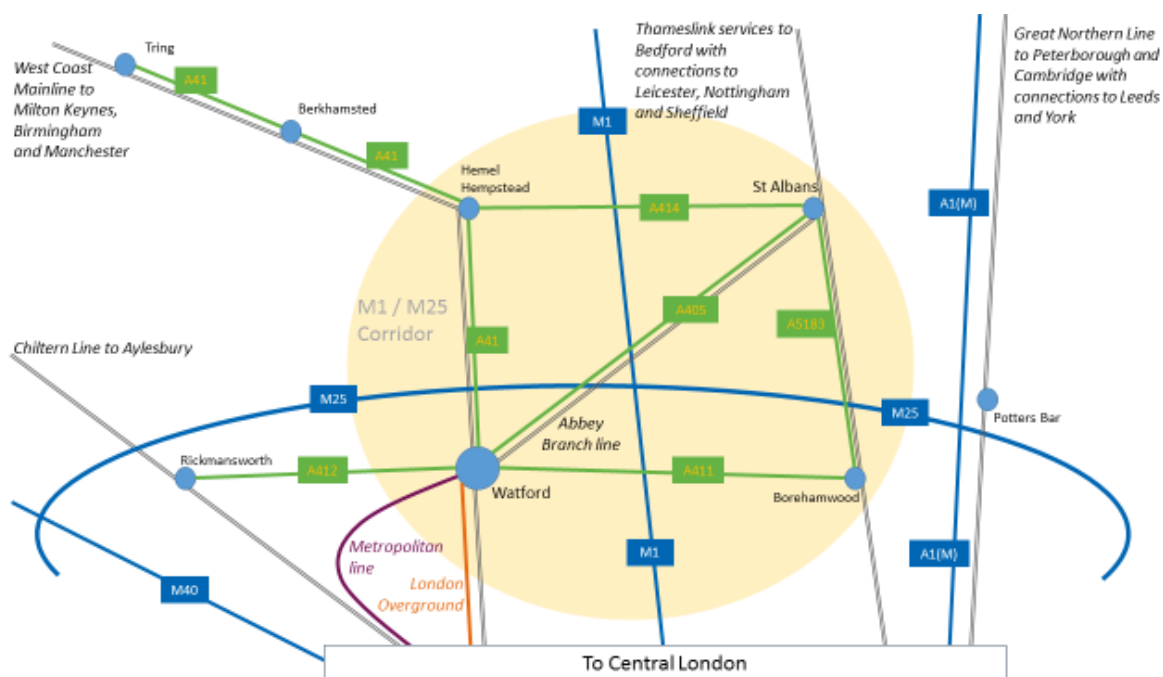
West Coast Mainline to Milton Keynes, Birmingham and Manchester

Tring

A41

Berkhamsted

A41

Thameslink services to Bedford with connections to Leicester, Nottingham and Sheffield

M1

Great Northern Line to Peterborough and Cambridge with connections to Leeds and York

Hemel Hempstead

A414

St Albans

A1(M)

M1 / M25 Corridor

A405

A5183

A41

Chiltern Line to Aylesbury

M25

M25

Potters Bar

Abbey Branch line

Rickmansworth

A412

Watford

A411

Borehamwood

Metropolitan line

London Overground

M1

A1(M)

M40

To Central London